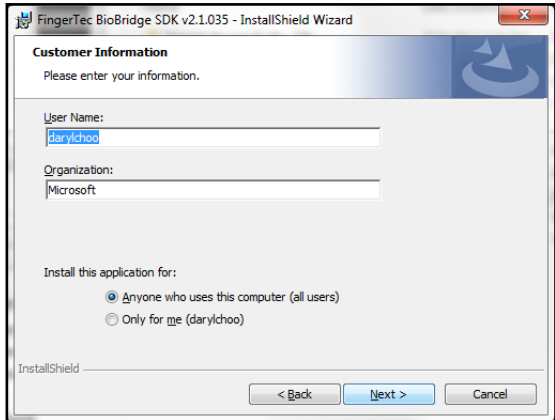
FingerTec BioBridge SDK v2.1.035 - InstallShield Wizard

Customer Information

Please enter your information.

User Name:

darylchoo

Organization:

Microsoft

Install this application for:

Anyone who uses this computer (all users)

Only for me (darylchoo)

InstallShield

< Back

Next >

Cancel